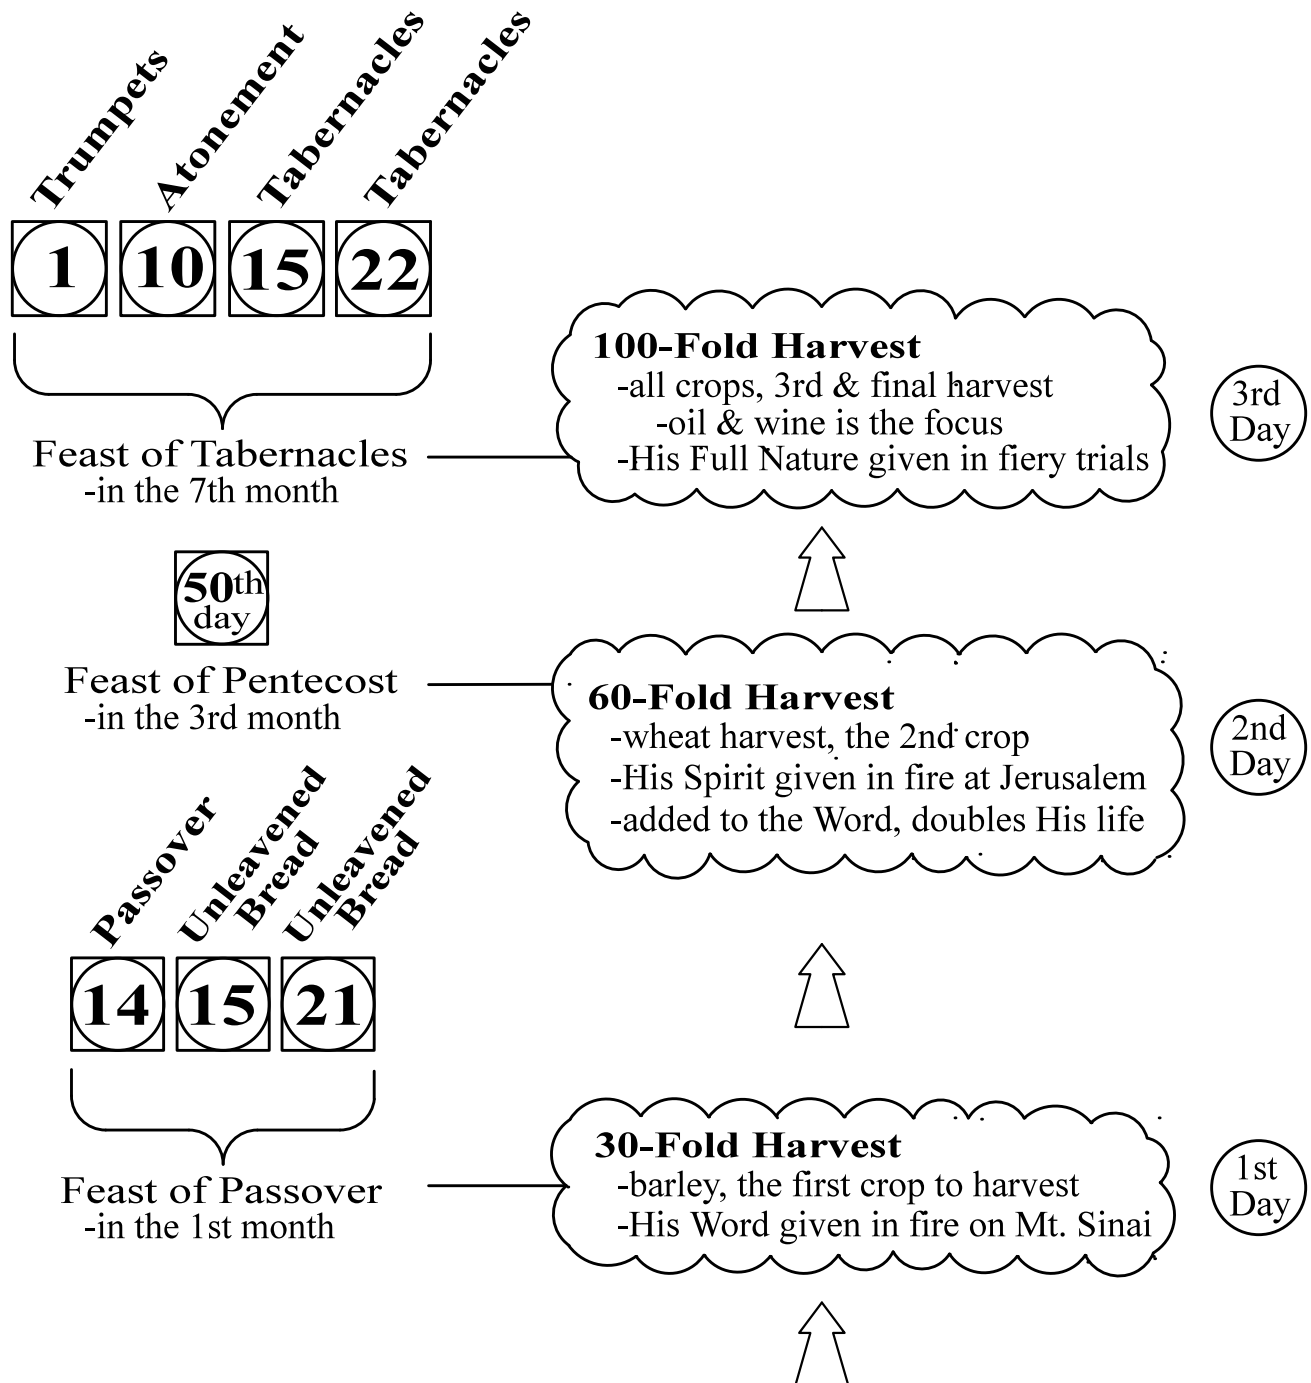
Trumpets Atonement Tabernacles Tabernacles

1 10 15 22

Feast of Tabernacles
-in the 7th month

100-Fold Harvest
-all crops, 3rd & final harvest
-oil & wine is the focus
-His Full Nature given in fiery trials

3rd Day

50th day

Feast of Pentecost
-in the 3rd month

60-Fold Harvest
-wheat harvest, the 2nd crop
-His Spirit given in fire at Jerusalem
-added to the Word, doubles His life

2nd Day

Passover Unleavened Bread Unleavened Bread

14 15 21

Feast of Passover
-in the 1st month

30-Fold Harvest
-barley, the first crop to harvest
-His Word given in fire on Mt. Sinai

1st Day